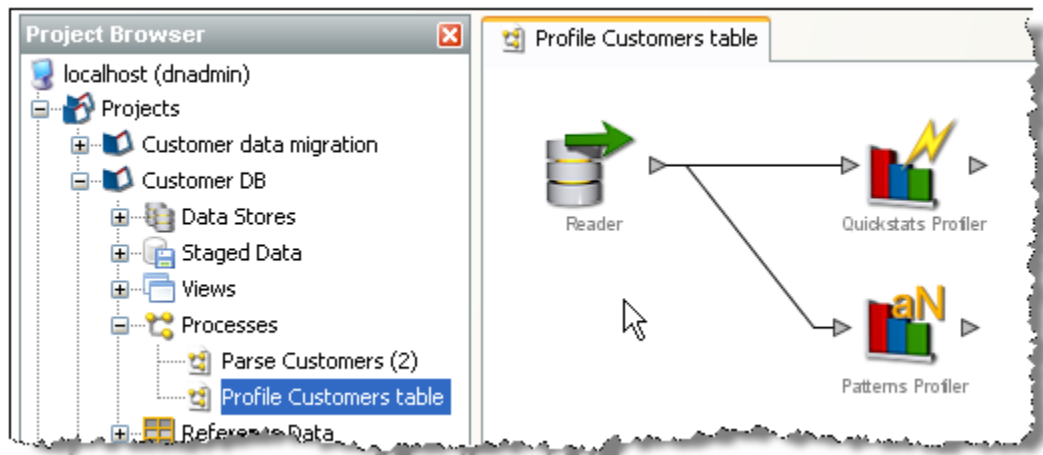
Project Browser
localhost (dnadmin)
Projects
Customer data migration
Customer DB
Data Stores
Staged Data
Views
Processes
Parse Customers (2)
Profile Customers table
Reference Data

Profile Customers table

Reader
Quickstats Profiler
aN
Patterns Profiler